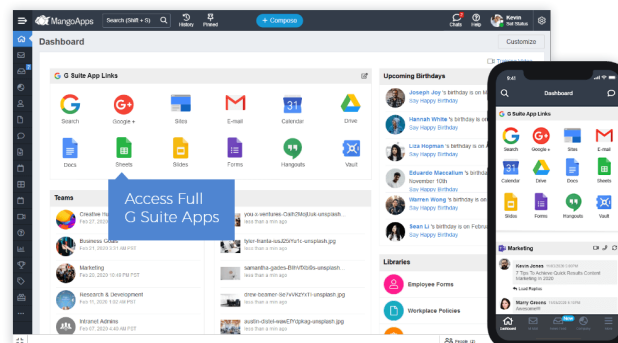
MangoApps
Search (Staff + S)
History
Pinned
+ Compose
Chats
Help
Kevin
Sai Mateo

Dashboard
Customize

G Suite App Links
Search
Google +
Sites
E-mail
Calendar
Drive
Docs
Sheets
Slides
Forms
Hangouts
Vault

Access Full
G Suite Apps

Teams
Creative
Business Goals
Feb 21, 2023 12:15 PM PST
Marketing
Feb 21, 2023 10:45 PM PST
Research & Development
Feb 11, 2023 12:37 PM PST
Intranet Admins
Feb 07, 2023 4:40 AM PST

you-x-ventures-Oaih2MqUok-unsplash.jpg
Two years ago via web
tyler-franta-iusI25Yc-unsplash.jpg
Two years ago via web
samantha-gades-BlfvNbs-unsplash.jpg
Two years ago via web
drew-beamer-9eYvXfzzY-unsplash.jpg
Two years ago via web
austin-distel-wawEfYdpk-unsplash.jpg
Two years ago via web

Upcoming Birthdays
Joseph Joy 's birthday is on
Say Happy Birthday
Hannah White 's birthday is on
Say Happy Birthday
Liza Hopman 's birthday is on
Say Happy Birthday
Eduardo Maccallum 's birthday is on November 10th
Say Happy Birthday
Warren Wong 's birthday is on
Say Happy Birthday
Sean Li 's birthday is on
Say Happy Birthday

Libraries
Employee Forms
Workplace Policies

Dashboard
G Suite App Links
Search
Google +
Sites
E-mail
Calendar
Drive
Docs
Sheets
Slides
Forms
Hangouts
Vault
Marketing
Kevin Jones
7 Tips To Achieve Quick Results Content Marketing in 2020
Load Replies
Marry Greens
Dashboard
New
People (4)